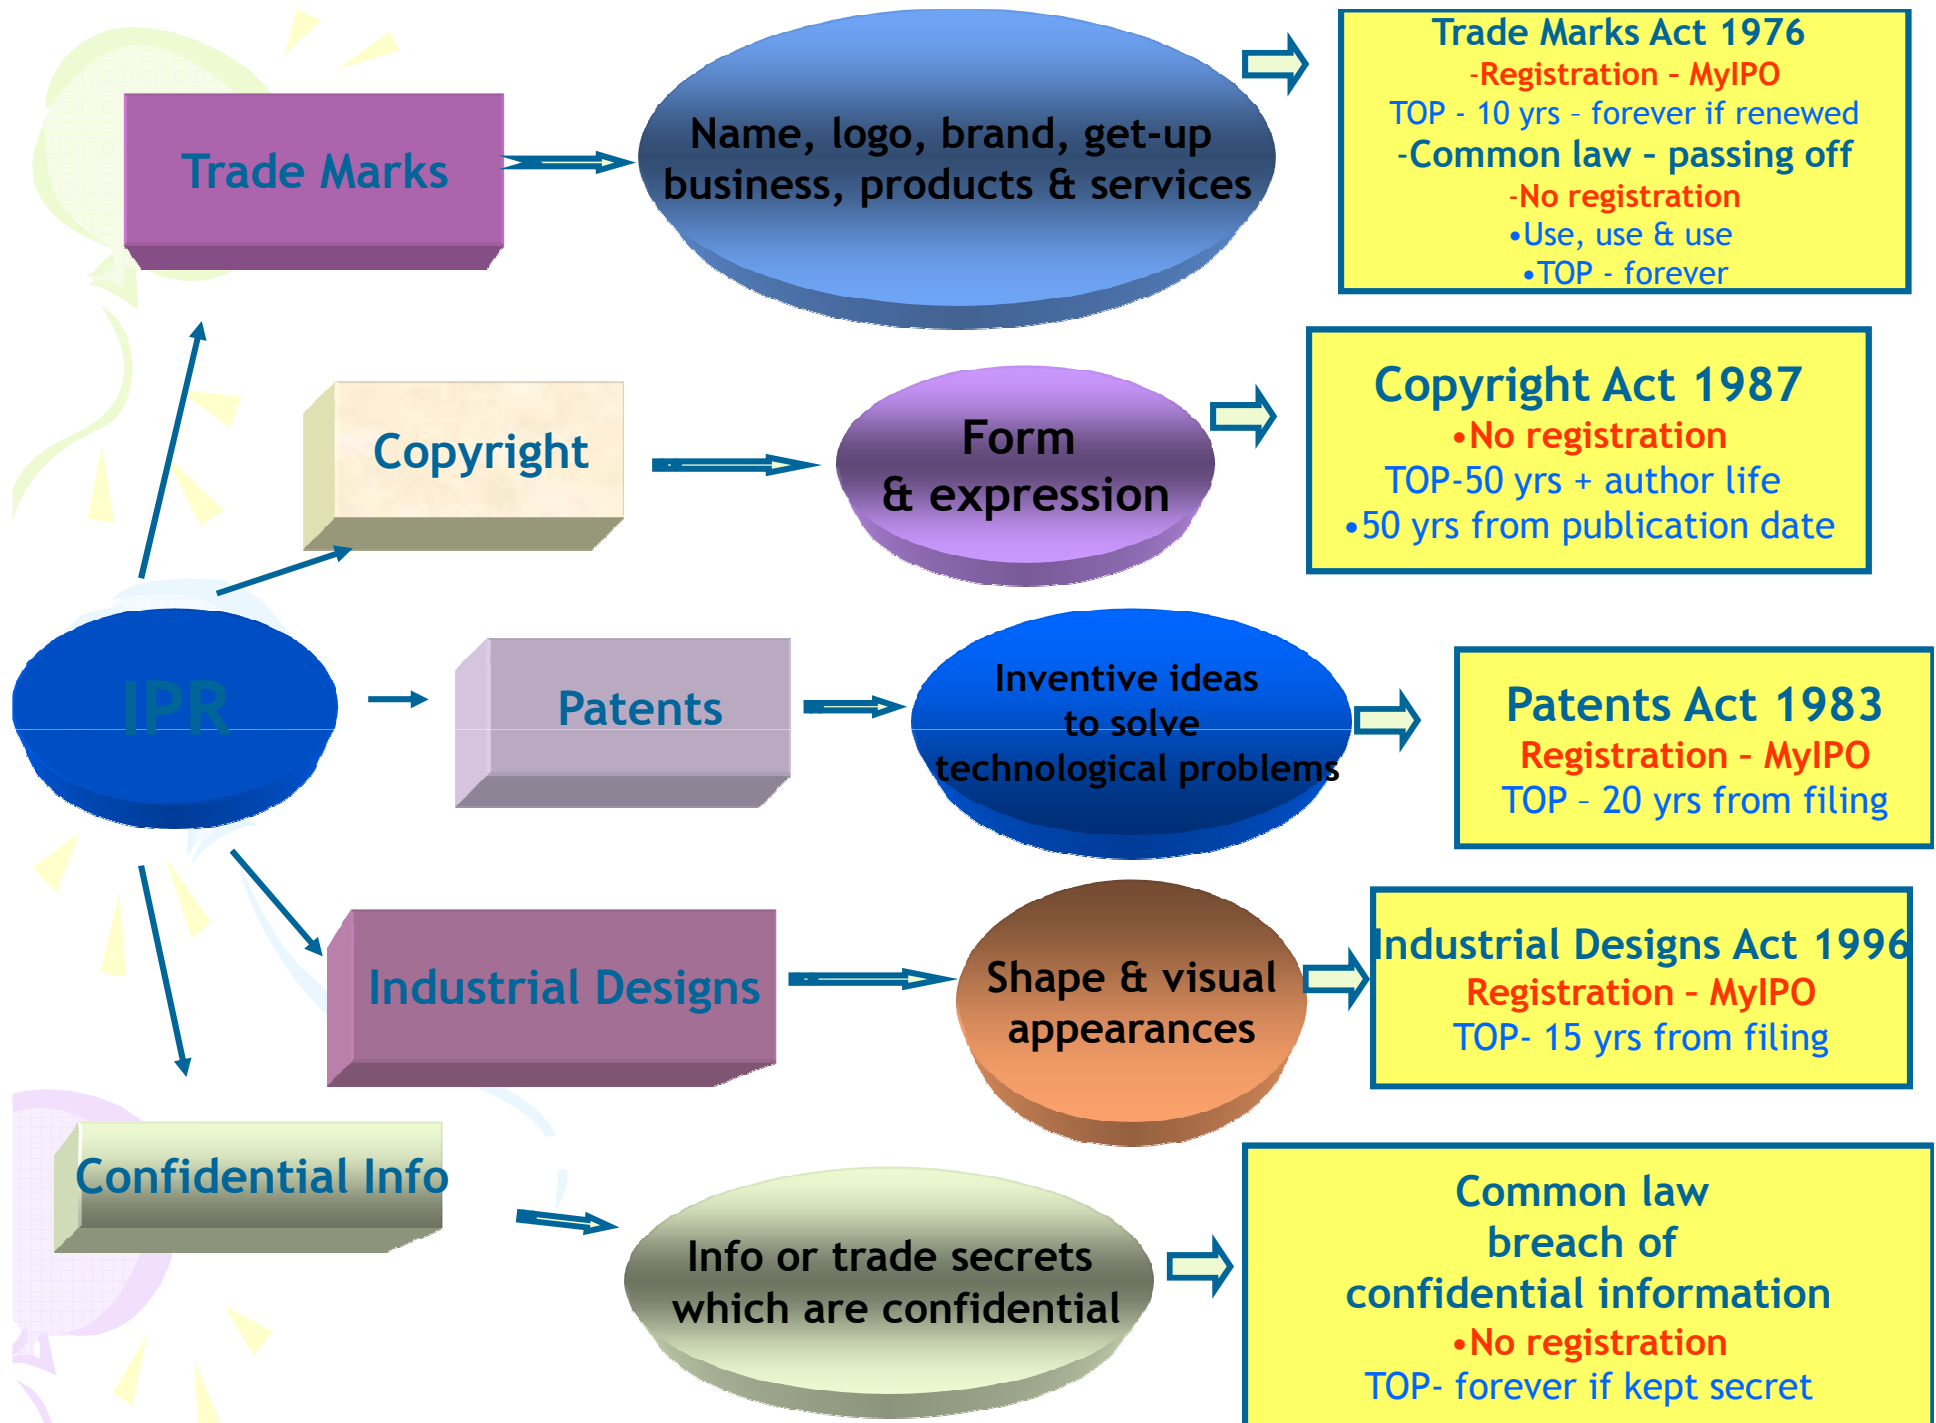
IPR

Trade Marks

Name, logo, brand, get-up business, products & services

Trade Marks Act 1976
-Registration - MyIPO
TOP - 10 yrs – forever if renewed
-Common law - passing off
-No registration
•Use, use & use
•TOP - forever

Copyright

Form & expression

Copyright Act 1987
•No registration
TOP-50 yrs + author life
•50 yrs from publication date

Patents

Inventive ideas to solve technological problems

Patents Act 1983
Registration - MyIPO
TOP – 20 yrs from filing

Industrial Designs

Shape & visual appearances

Industrial Designs Act 1996
Registration - MyIPO
TOP- 15 yrs from filing

Confidential Info

Info or trade secrets which are confidential

Common law
breach of
confidential information
•No registration
TOP- forever if kept secret